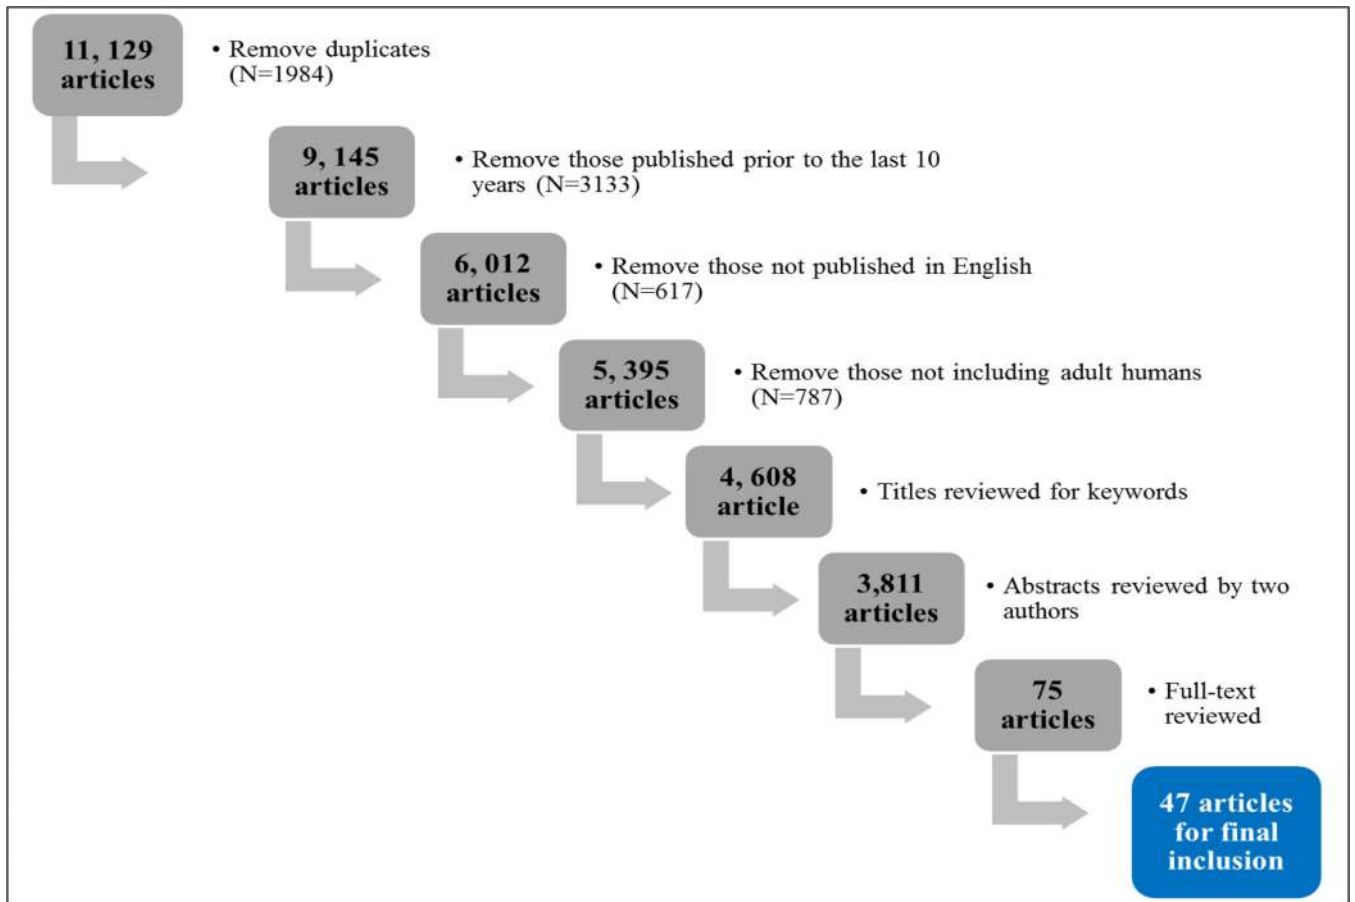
11, 129 articles

• Remove duplicates (N=1984)

9, 145 articles

• Remove those published prior to the last 10 years (N=3133)

6, 012 articles

• Remove those not published in English (N=617)

5, 395 articles

• Remove those not including adult humans (N=787)

4, 608 article

• Titles reviewed for keywords

3,811 articles

• Abstracts reviewed by two authors

75 articles

• Full-text reviewed

47 articles for final inclusion